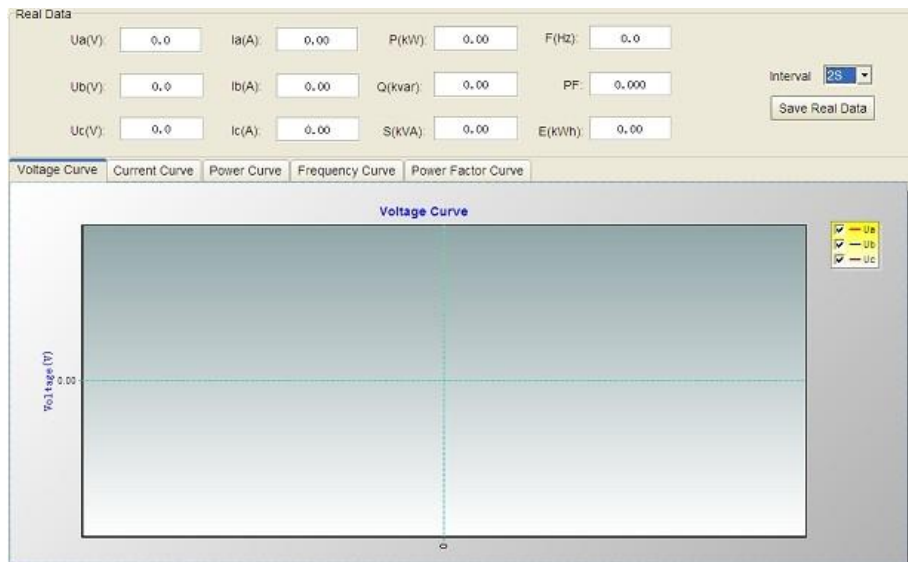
Real Data

Ua(V): 0.0 Ia(A): 0.00 P(kW): 0.00 F(Hz): 0.0

Ub(V): 0.0 Ib(A): 0.00 Q(kvar): 0.00 PF: 0.000

Uc(V): 0.0 Ic(A): 0.00 S(kVA): 0.00 E(kWh): 0.00

Interval 2S

Save Real Data

Voltage Curve | Current Curve | Power Curve | Frequency Curve | Power Factor Curve

Voltage Curve

Ua
Ub
Uc

Voltage (V)

0.00

0